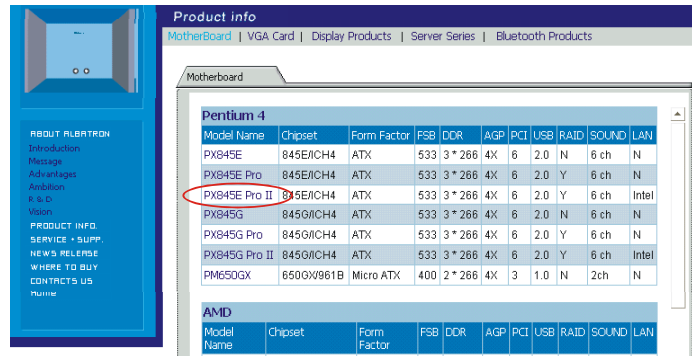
Product info

MotherBoard | VGA Card | Display Products | Server Series | Bluetooth Products

Motherboard

ABOUT ALBATRON
Introduction
Message
Advantages
Ambition
R & D
Vision
PRODUCT INFO.
SERVICE + SUPP.
NEWS RELEASE
WHERE TO BUY
CONTACTS US
Home

Pentium 4

| Model Name | Chipset | Form Factor | FSB | DDR | AGP | PCI | USB | RAID | SOUND | LAN |
|---|---|---|---|---|---|---|---|---|---|---|
| PX845E | 845E/ICH4 | ATX | 533 | 3 * 266 | 4X | 6 | 2.0 | N | 6 ch | N |
| PX845E Pro | 845E/ICH4 | ATX | 533 | 3 * 266 | 4X | 6 | 2.0 | Y | 6 ch | N |
| PX845E Pro II | 845E/ICH4 | ATX | 533 | 3 * 266 | 4X | 6 | 2.0 | Y | 6 ch | Intel |
| PX845G | 845G/ICH4 | ATX | 533 | 3 * 266 | 4X | 6 | 2.0 | N | 6 ch | N |
| PX845G Pro | 845G/ICH4 | ATX | 533 | 3 * 266 | 4X | 6 | 2.0 | Y | 6 ch | N |
| PX845G Pro II | 845G/ICH4 | ATX | 533 | 3 * 266 | 4X | 6 | 2.0 | Y | 6 ch | Intel |
| PM650GX | 650GX/961B | Micro ATX | 400 | 2 * 266 | 4X | 3 | 1.0 | N | 2ch | N |

AMD

| Model Name | Chipset | Form Factor | FSB | DDR | AGP | PCI | USB | RAID | SOUND | LAN |
|---|---|---|---|---|---|---|---|---|---|---|